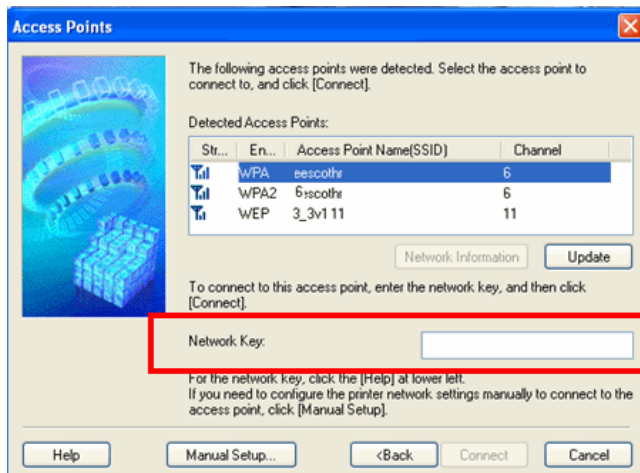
Access Points

The following access points were detected. Select the access point to connect to, and click [Connect].

Detected Access Points:

| Str... | En... | Access Point Name(SSID) | Channel |
|---|---|---|---|
| | WPA | eescothr | 6 |
| | WPA2 | 6+scothr | 6 |
| | WEP | 3_3v1 11 | 11 |

Network Information   Update

To connect to this access point, enter the network key, and then click [Connect].

Network Key:

For the network key, click the [Help] at lower left.
If you need to configure the printer network settings manually to connect to the access point, click [Manual Setup].

Help   Manual Setup...   <Back   Connect   Cancel